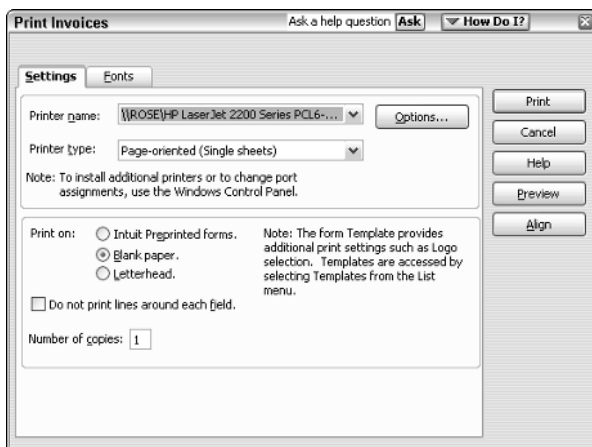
Print Invoices

Ask a help question Ask

How Do I?

Settings

Fonts

Printer name: \\ROSE\HP LaserJet 2200 Series PCL6-...

Options...

Printer type: Page-oriented (Single sheets)

Note: To install additional printers or to change port assignments, use the Windows Control Panel.

Print on: Intuit Preprinted forms. Blank paper. Letterhead.

Note: The form Template provides additional print settings such as Logo selection. Templates are accessed by selecting Templates from the List menu.

Do not print lines around each field.

Number of copies: 1

Print

Cancel

Help

Preview

Align